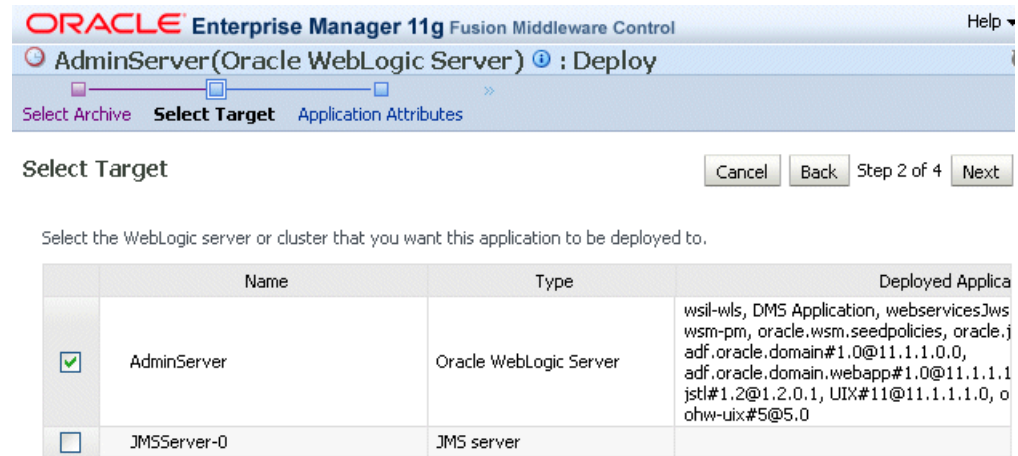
ORACLE Enterprise Manager 11g Fusion Middleware Control

Help

AdminServer(Oracle WebLogic Server) : Deploy

Select Archive Select Target Application Attributes

Select Target

Cancel Back Step 2 of 4 Next

Select the WebLogic server or cluster that you want this application to be deployed to.

| | Name | Type | Deployed Applica |
|---|---|---|---|
| ☑ | AdminServer | Oracle WebLogic Server | wsil-wls, DMS Application, webservicesJws wsm-pm, oracle.wsm.seedpolicies, oracle.j adf.oracle.domain#1.0@11.1.1.0.0, adf.oracle.domain.webapp#1.0@11.1.1.1 jstl#1.2@1.2.0.1, UIX#11@11.1.1.1.0, o ohw-uix#5@5.0 |
| ☐ | JMSServer-0 | JMS server | |